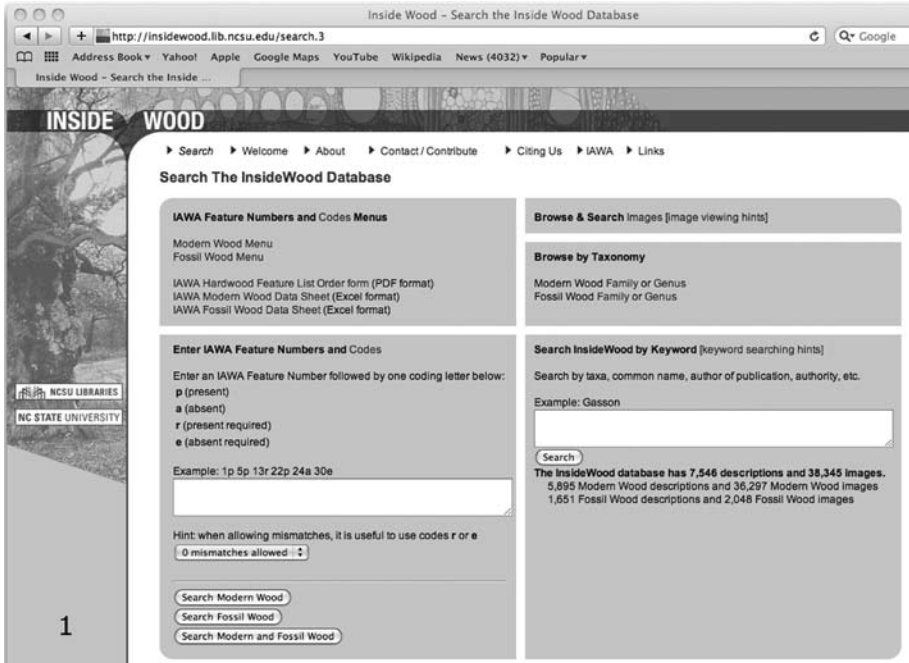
Inside Wood – Search the Inside Wood Database

http://insidewood.lib.ncsu.edu/search.3

Google

Address Book ▾ Yahoo! Apple Google Maps YouTube Wikipedia News (4032) ▾ Popular ▾

Inside Wood – Search the Inside ...

INSIDE WOOD

▸ Search ▸ Welcome ▸ About ▸ Contact / Contribute ▸ Citing Us ▸ IAWA ▸ Links

Search The InsideWood Database

IAWA Feature Numbers and Codes Menus

Modern Wood Menu
Fossil Wood Menu

IAWA Hardwood Feature List Order form (PDF format)
IAWA Modern Wood Data Sheet (Excel format)
IAWA Fossil Wood Data Sheet (Excel format)

Browse & Search images [image viewing hints]

Browse by Taxonomy

Modern Wood Family or Genus
Fossil Wood Family or Genus

Enter IAWA Feature Numbers and Codes

Enter an IAWA Feature Number followed by one coding letter below:
p (present)
a (absent)
r (present required)
e (absent required)

Example: 1p 5p 13r 22p 24a 30e

Hint: when allowing mismatches, it is useful to use codes r or e

0 mismatches allowed

Search Modern Wood
Search Fossil Wood
Search Modern and Fossil Wood

Search InsideWood by Keyword [keyword searching hints]

Search by taxa, common name, author of publication, authority, etc.

Example: Gasson

Search

The InsideWood database has 7,546 descriptions and 38,345 images.
5,895 Modern Wood descriptions and 36,297 Modern Wood images
1,651 Fossil Wood descriptions and 2,048 Fossil Wood images

NCSU LIBRARIES
NC STATE UNIVERSITY

1